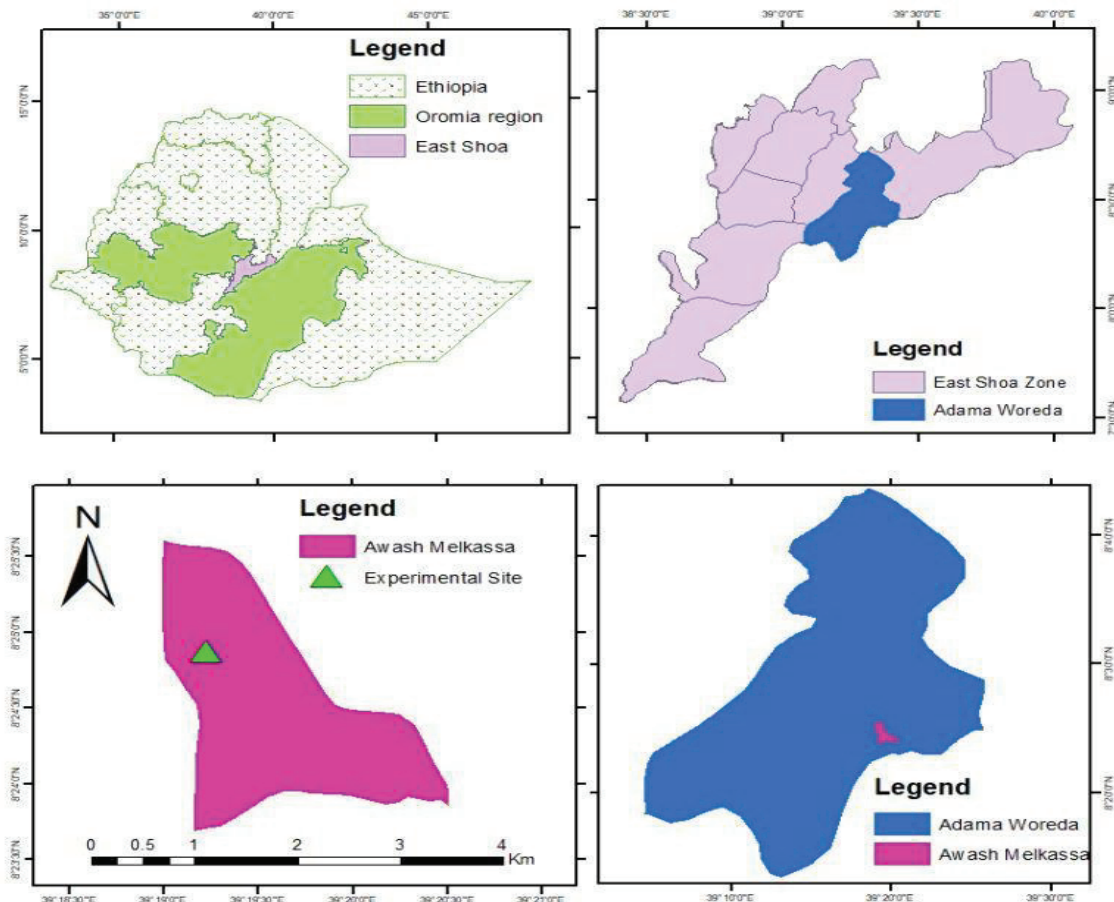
35°0'0"E 40°0'0"E 45°0'0"E

15°0'0"N
10°0'0"N
5°0'0"N

Legend
Ethiopia
Oromia region
East Shoa

38°30'0"E 39°0'0"E 39°30'0"E 40°0'0"E

Legend
East Shoa Zone
Adama Woreda

N

8°25'30"N
8°25'0"N
8°24'30"N
8°24'0"N
8°23'30"N

Legend
Awash Melkassa
Experimental Site

0 0.5 1 2 3 4 Km

39°18'30"E 39°19'0"E 39°19'30"E 39°20'0"E 39°20'30"E 39°21'0"E

8°40'0"N
8°30'0"N
8°20'0"N

Legend
Adama Woreda
Awash Melkassa

39°10'0"E 39°20'0"E 39°30'0"E